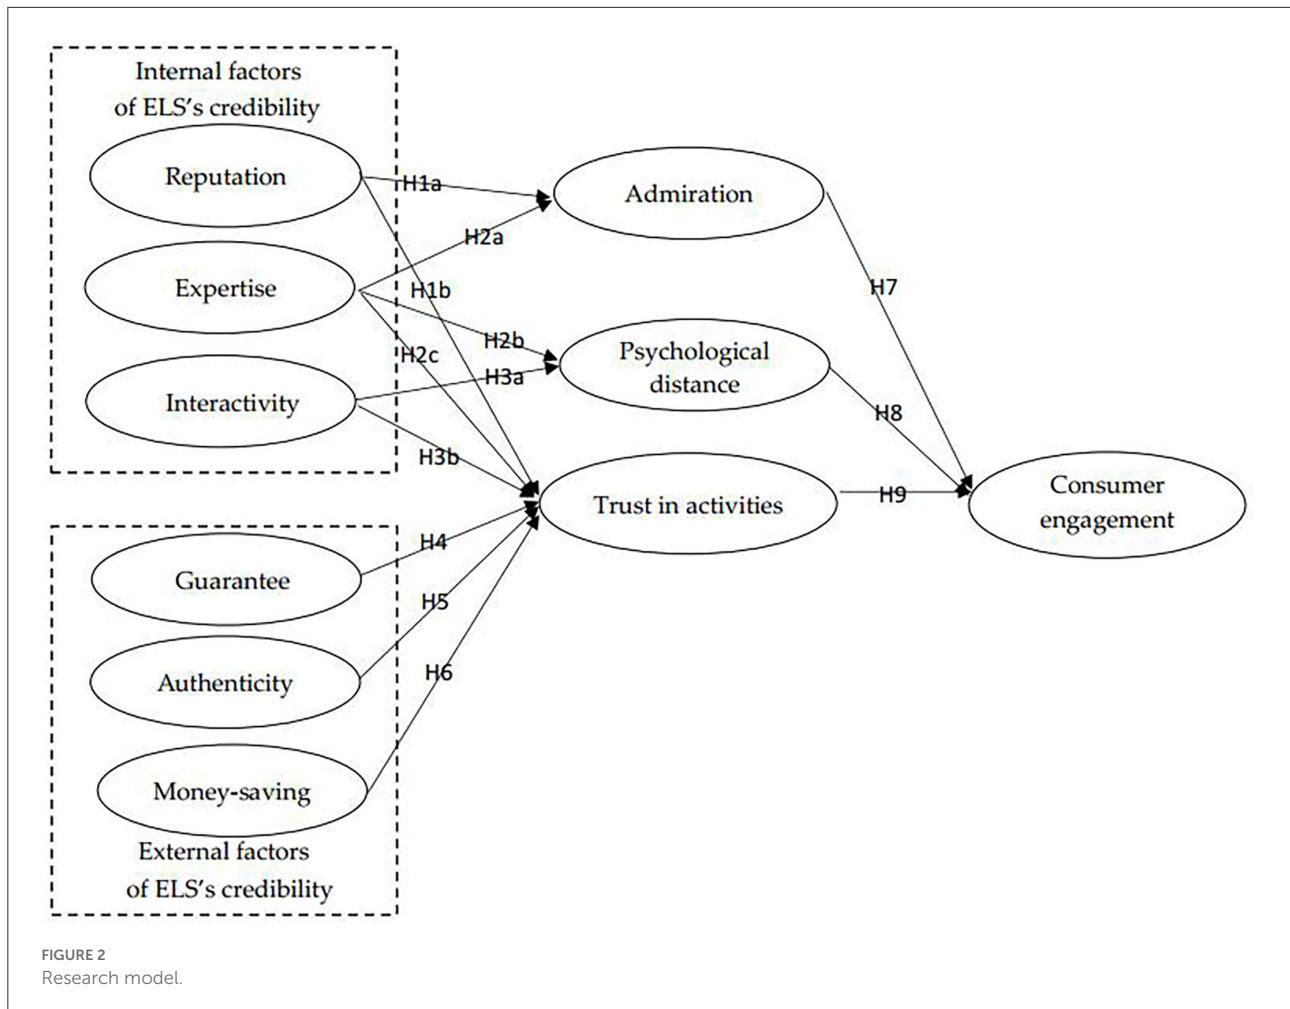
Internal factors of ELS's credibility

Reputation

Expertise

Interactivity

H1a

H2a

H1b

H2b

H2c

H3a

H3b

Admiration

Psychological distance

Trust in activities

H7

H8

H9

Consumer engagement

Guarantee

Authenticity

Money-saving

H4

H5

H6

External factors of ELS's credibility

FIGURE 2
Research model.